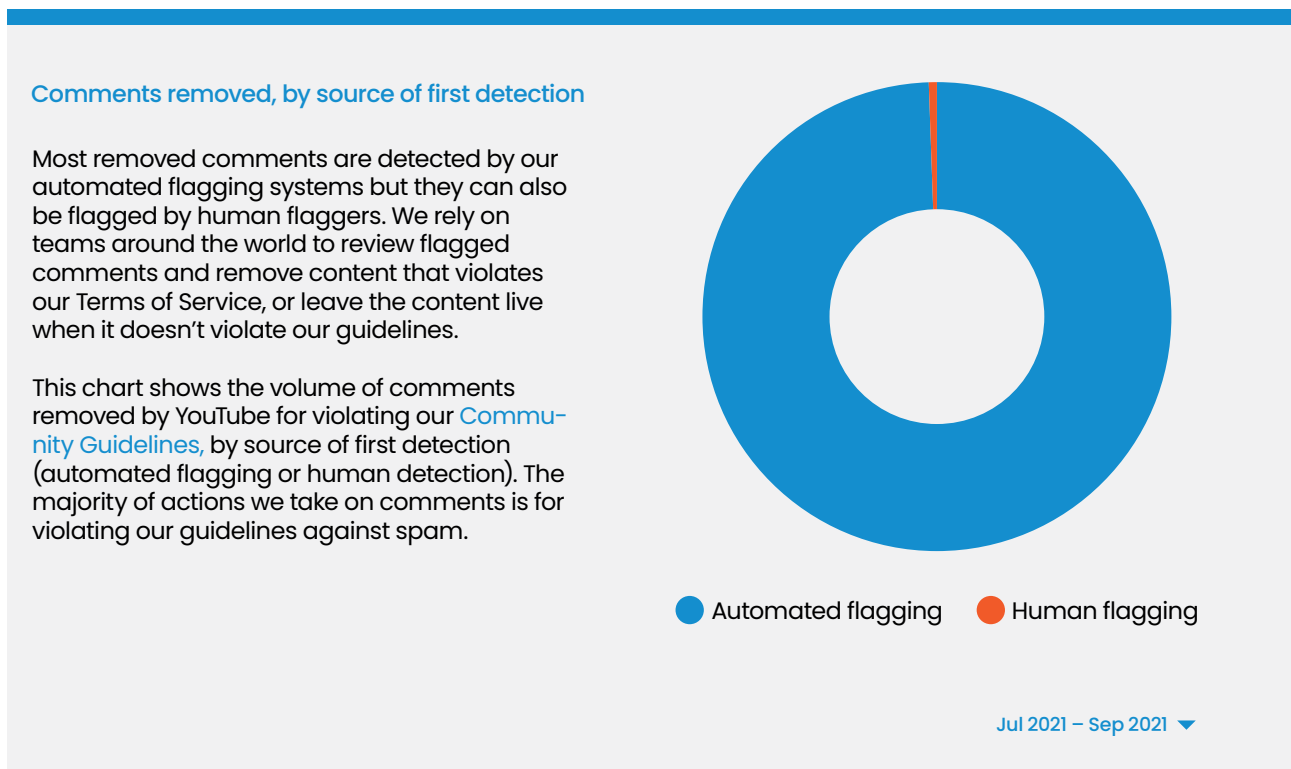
Comments removed, by source of first detection

Most removed comments are detected by our automated flagging systems but they can also be flagged by human flaggers. We rely on teams around the world to review flagged comments and remove content that violates our Terms of Service, or leave the content live when it doesn't violate our guidelines.

This chart shows the volume of comments removed by YouTube for violating our Community Guidelines, by source of first detection (automated flagging or human detection). The majority of actions we take on comments is for violating our guidelines against spam.

Automated flagging
Human flagging

Jul 2021 – Sep 2021